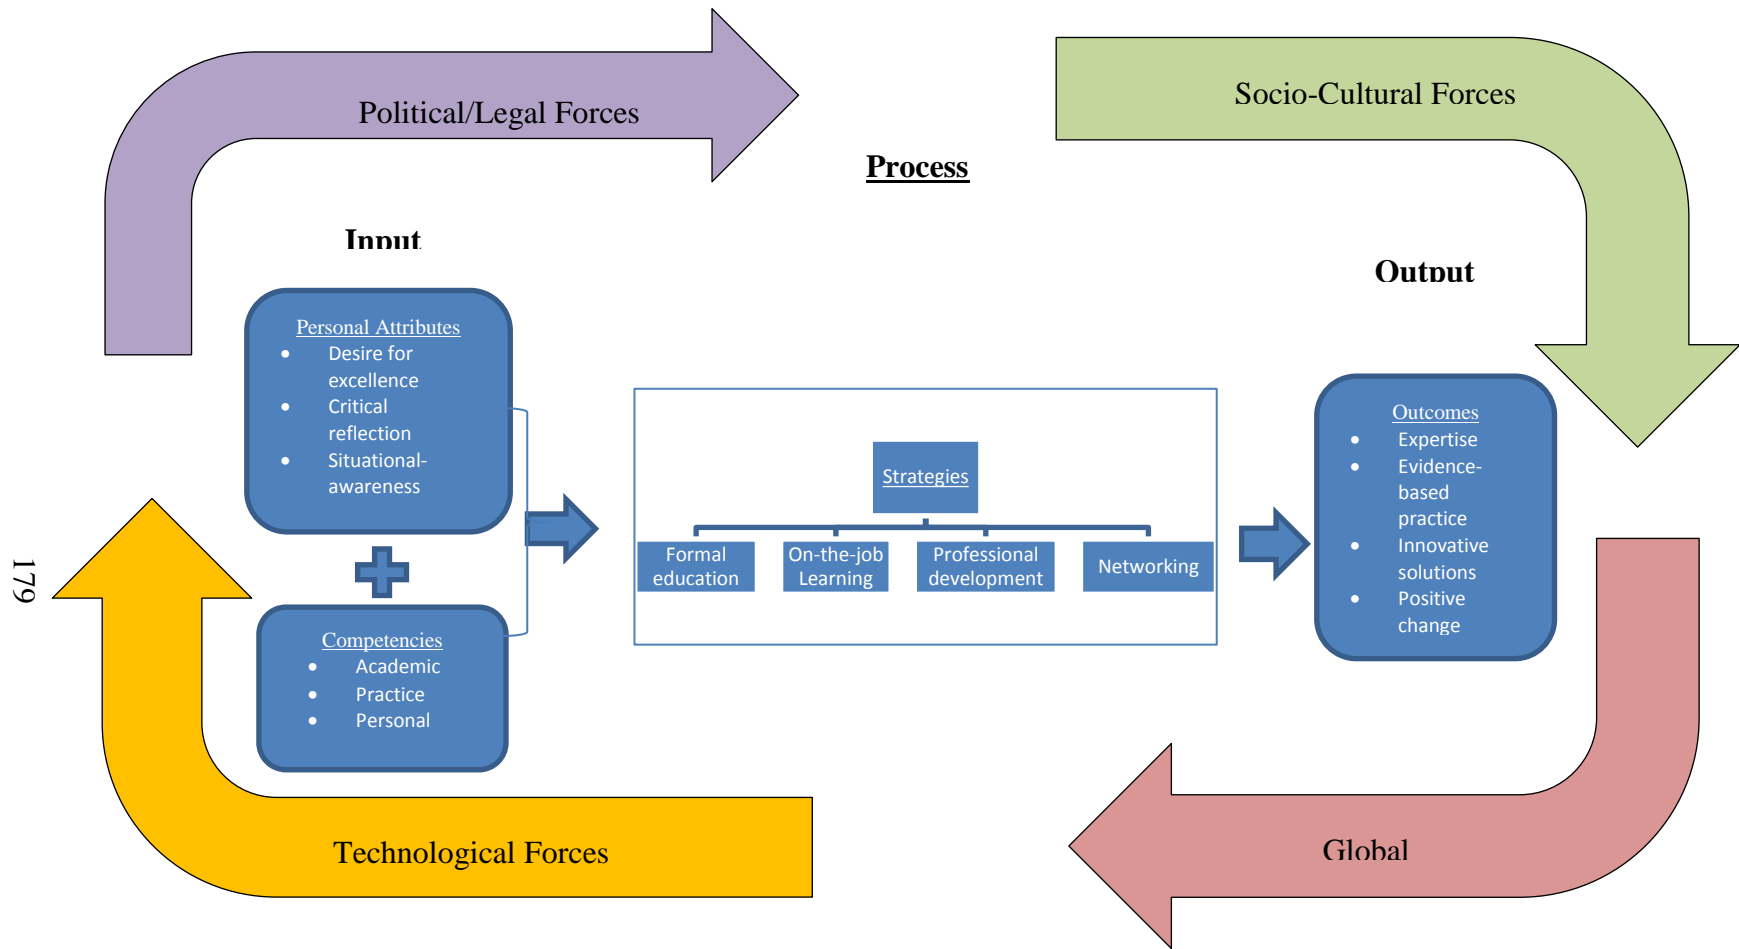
Political/Legal Forces

Process

Socio-Cultural Forces

Input

Output

Personal Attributes
- Desire for excellence
- Critical reflection
- Situational-awareness

Competencies
- Academic
- Practice
- Personal

Strategies

Formal education

On-the-job Learning

Professional development

Networking

Outcomes
- Expertise
- Evidence-based practice
- Innovative solutions
- Positive change

179

Technological Forces

Global